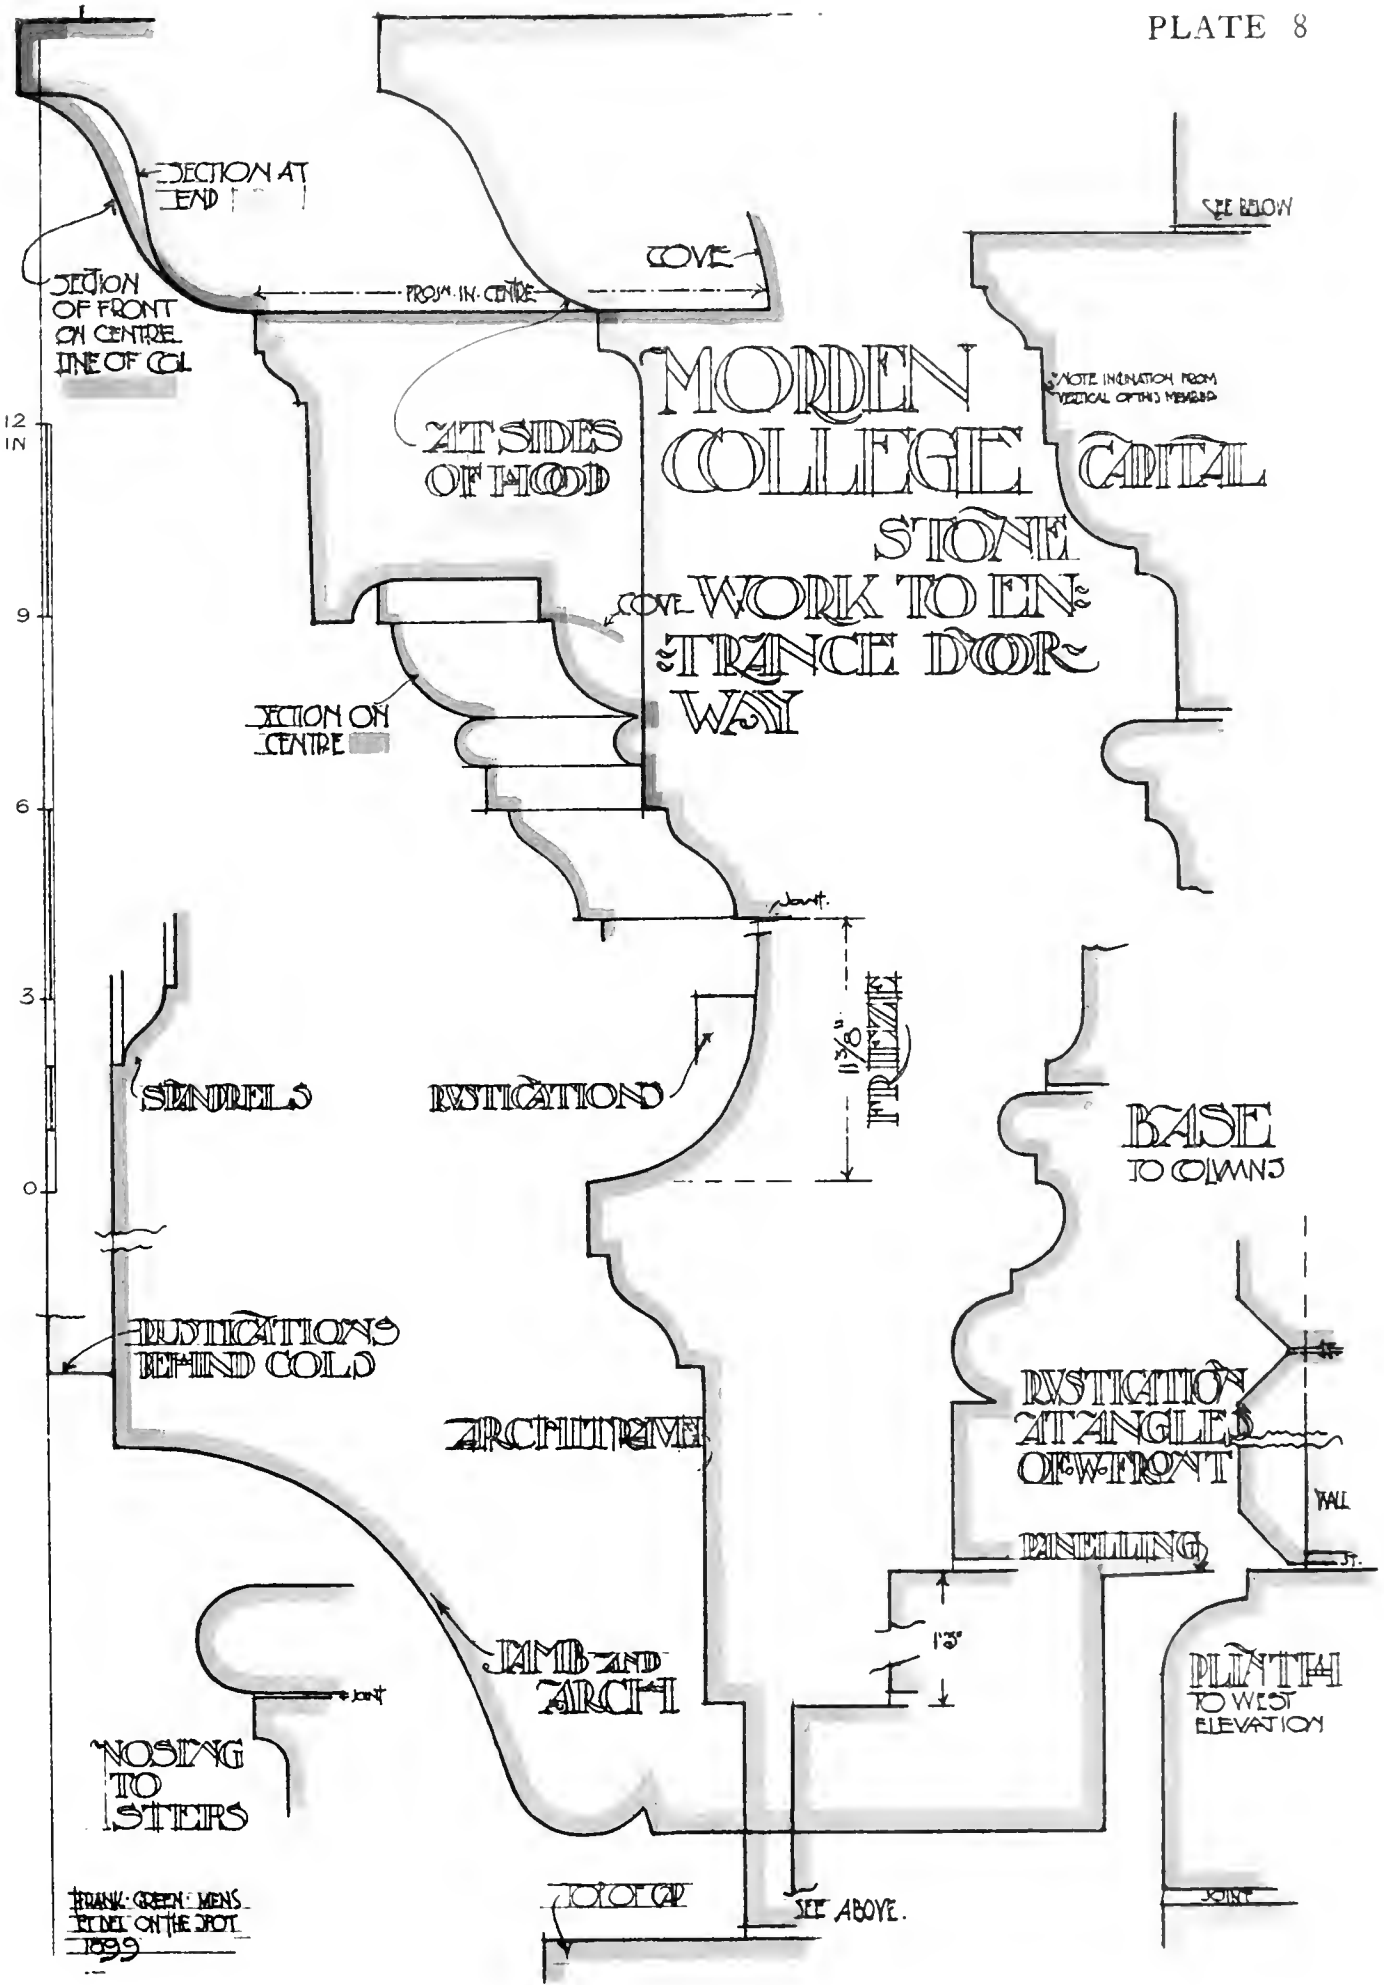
PLATE 8

SECTION AT END

SECTION OF FRONT ON CENTRE LINE OF COL

PROJN. IN. CENTRE

COVE

SEE BELOW

MORDEN COLLEGE CAPITAL

NOTE INCLINATION FROM VERTICAL OF THIS MEMBER

AT SIDES OF HOOD

STONE WORK TO ENTRANCE DOORWAY

COVE

SECTION ON CENTRE

12 IN

9

6

3

0

Joint

$11\frac{3}{8}$" FRIEZE

SPANDRELS

RUSTICATIONS

BASE TO COLUMNS

RUSTICATIONS BEHIND COLS

RUSTICATION AT ANGLES OF W. FRONT

ARCHITRAVE

WALL

PANELLING

Jt.

1'3"

JAMB AND ARCH

PLINTH TO WEST ELEVATION

Joint

NOSING TO STEPS

FRANK GREEN: MENS ET DEL ON THE SPOT 1899

TOP OF CAP

SEE ABOVE.

JOINT